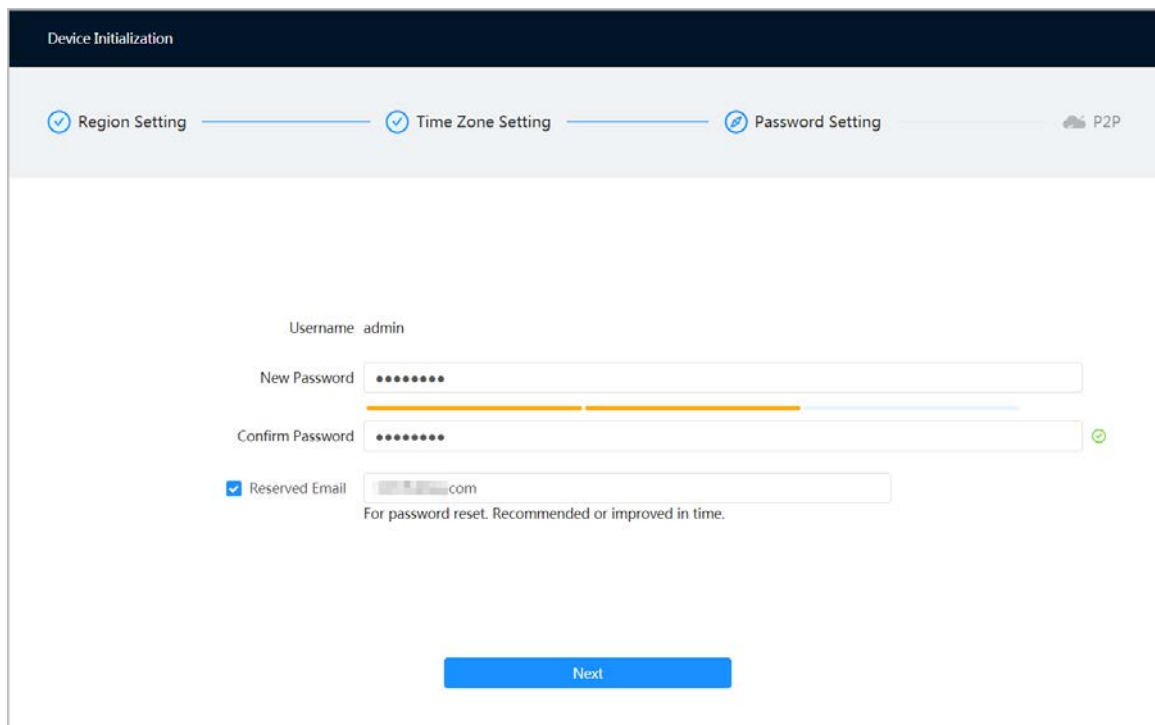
Device Initialization

Region Setting

Time Zone Setting

Password Setting

P2P

Username admin

New Password ••••••••

Confirm Password ••••••••

Reserved Email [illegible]com

For password reset. Recommended or improved in time.

Next